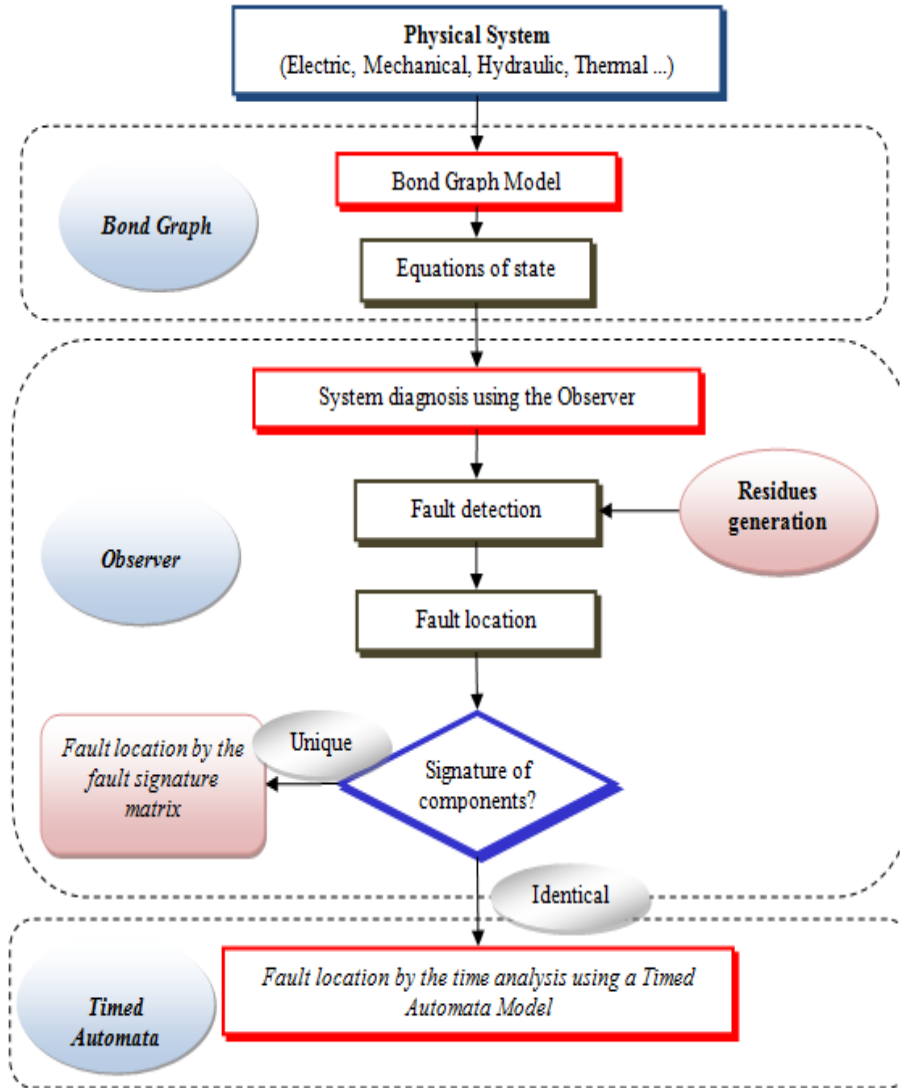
Physical System
(Electric, Mechanical, Hydraulic, Thermal ...)

Bond Graph

Bond Graph Model

Equations of state

System diagnosis using the Observer

Observer

Fault detection

Residues generation

Fault location

Fault location by the fault signature matrix

Unique

Signature of components?

Identical

Timed Automata

Fault location by the time analysis using a Timed Automata Model